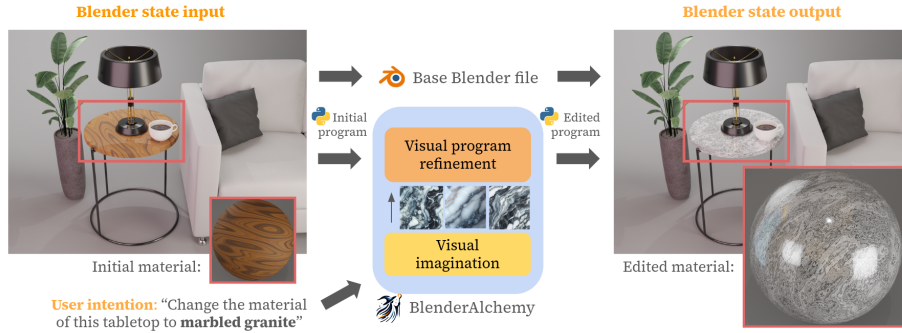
Blender state input

Blender state output

Base Blender file

Initial program

Edited program

Visual program refinement

Visual imagination

Initial material:

Edited material:

User intention: “Change the material of this tabletop to marbled granite”

BlenderAlchemy